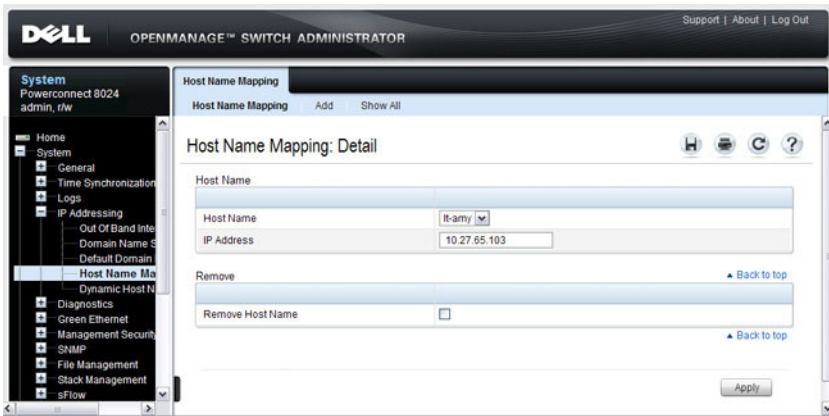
DELL OPENMANAGE™ SWITCH ADMINISTRATOR

Support | About | Log Out

System
Powerconnect 8024
admin, r/w

Home
System
General
Time Synchronization
Logs
IP Addressing
Out Of Band Inte
Domain Name S
Default Domain
Host Name Ma
Dynamic Host N
Diagnostics
Green Ethernet
Management Security
SNMP
File Management
Stack Management
sFlow

Host Name Mapping

Host Name Mapping Add Show All

Host Name Mapping: Detail

Host Name

| | |
|---|---|
| Host Name | lt-amy |
| IP Address | 10.27.65.103 |

Remove

▲ Back to top

| | |
|---|---|
| Remove Host Name | ☐ |

▲ Back to top

Apply